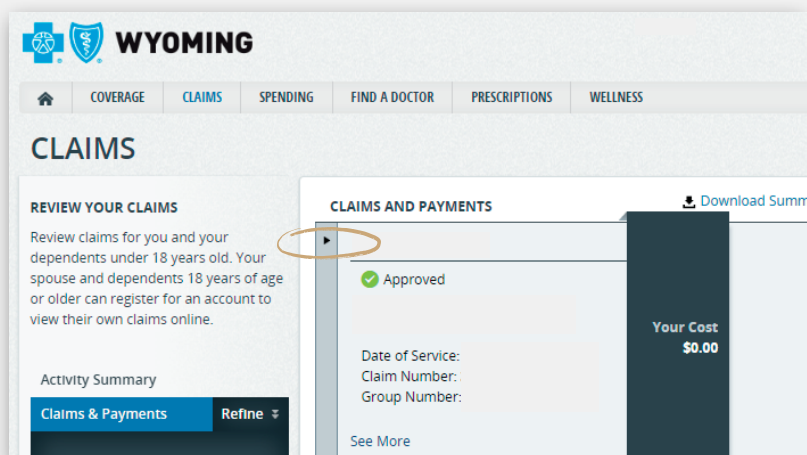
WYOMING

COVERAGE | CLAIMS | SPENDING | FIND A DOCTOR | PRESCRIPTIONS | WELLNESS

CLAIMS

REVIEW YOUR CLAIMS

Review claims for you and your dependents under 18 years old. Your spouse and dependents 18 years of age or older can register for an account to view their own claims online.

Activity Summary

Claims & Payments | Refine

CLAIMS AND PAYMENTS

Download Summ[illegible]

Approved

Date of Service:
Claim Number:
Group Number:

See More

Your Cost
$0.00